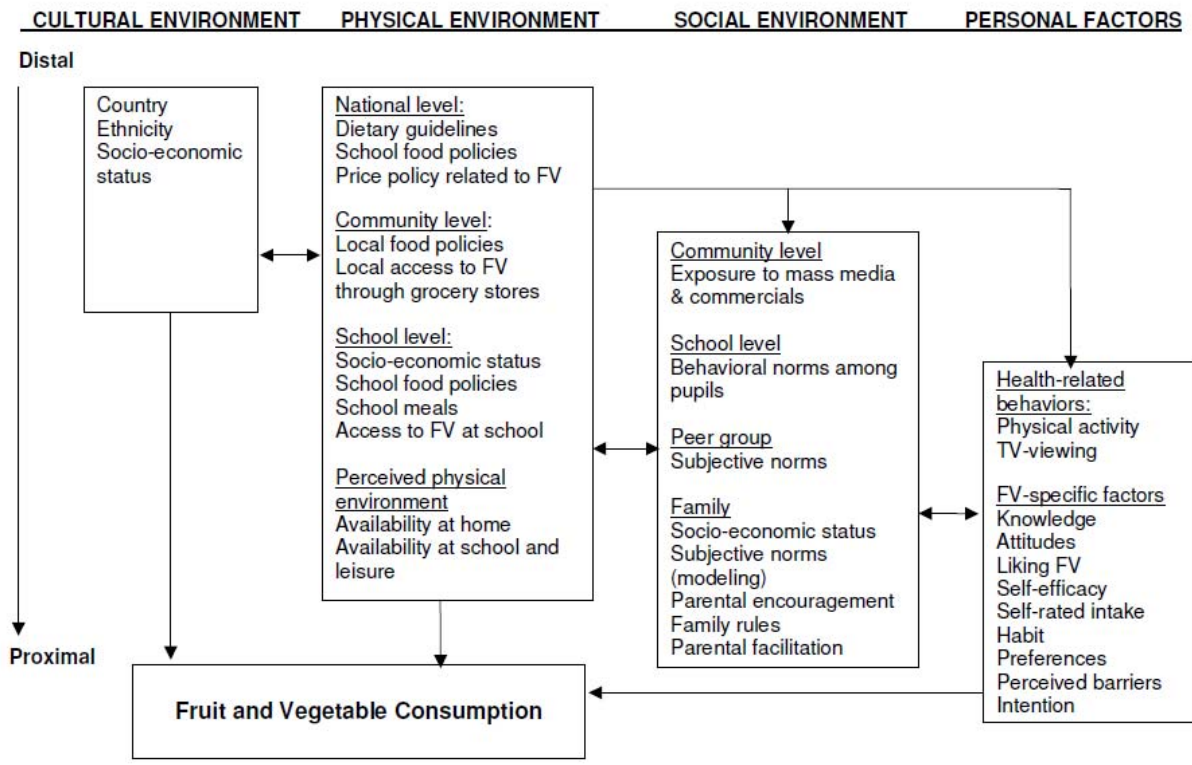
CULTURAL ENVIRONMENT PHYSICAL ENVIRONMENT SOCIAL ENVIRONMENT PERSONAL FACTORS

Distal

Country
Ethnicity
Socio-economic status

National level:
Dietary guidelines
School food policies
Price policy related to FV

Community level:
Local food policies
Local access to FV through grocery stores

School level:
Socio-economic status
School food policies
School meals
Access to FV at school

Perceived physical environment
Availability at home
Availability at school and leisure

Community level
Exposure to mass media & commercials

School level
Behavioral norms among pupils

Peer group
Subjective norms

Family
Socio-economic status
Subjective norms (modeling)
Parental encouragement
Family rules
Parental facilitation

Health-related behaviors:
Physical activity
TV-viewing

FV-specific factors
Knowledge
Attitudes
Liking FV
Self-efficacy
Self-rated intake
Habit
Preferences
Perceived barriers
Intention

Proximal

Fruit and Vegetable Consumption